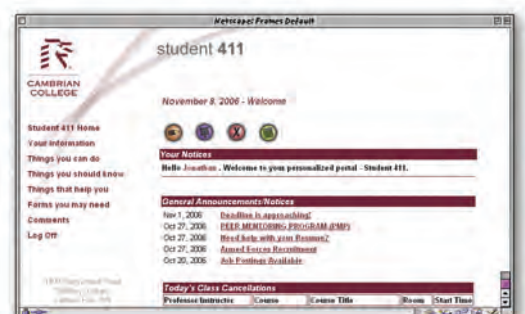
Netscape: Frames Default

CAMBRIAN COLLEGE

student 411

November 8, 2006 - Welcome

Student 411 Home
Your Information
Things you can do
Things you should know
Things that help you
Forms you may need
Comments
Log Off

Your Notices

Hello Jonathan . Welcome to your personalized portal - Student 411.

General Announcements/Notices

| | |
|---|---|
| Nov 1, 2006 | Deadline is approaching! |
| Oct 27, 2006 | PEER MENTORING PROGRAM (PMP) |
| Oct 27, 2006 | Need help with your Resume? |
| Oct 27, 2006 | Armed Forces Recruitment |
| Oct 20, 2006 | Job Postings Available |

Today's Class Cancellations

| Professor/Instructor | Course | Course Title | Room | Start Time |
|---|---|---|---|---|

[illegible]